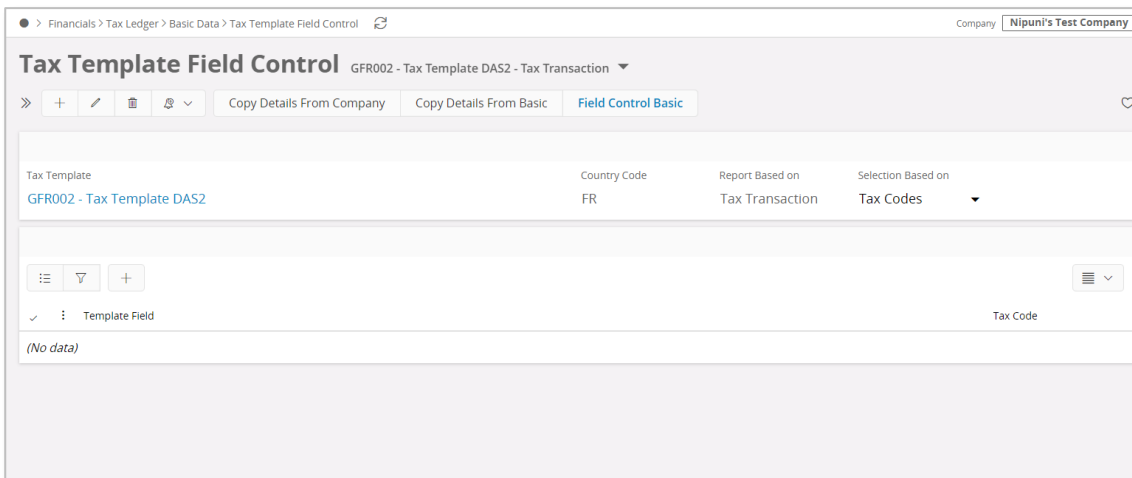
> Financials > Tax Ledger > Basic Data > Tax Template Field Control

Company Nipuni's Test Company

Tax Template Field Control GFR002 - Tax Template DAS2 - Tax Transaction

Copy Details From Company Copy Details From Basic Field Control Basic

Tax Template
GFR002 - Tax Template DAS2

Country Code
FR

Report Based on
Tax Transaction

Selection Based on
Tax Codes

| Template Field | Tax Code |
|---|---|
| (No data) | |